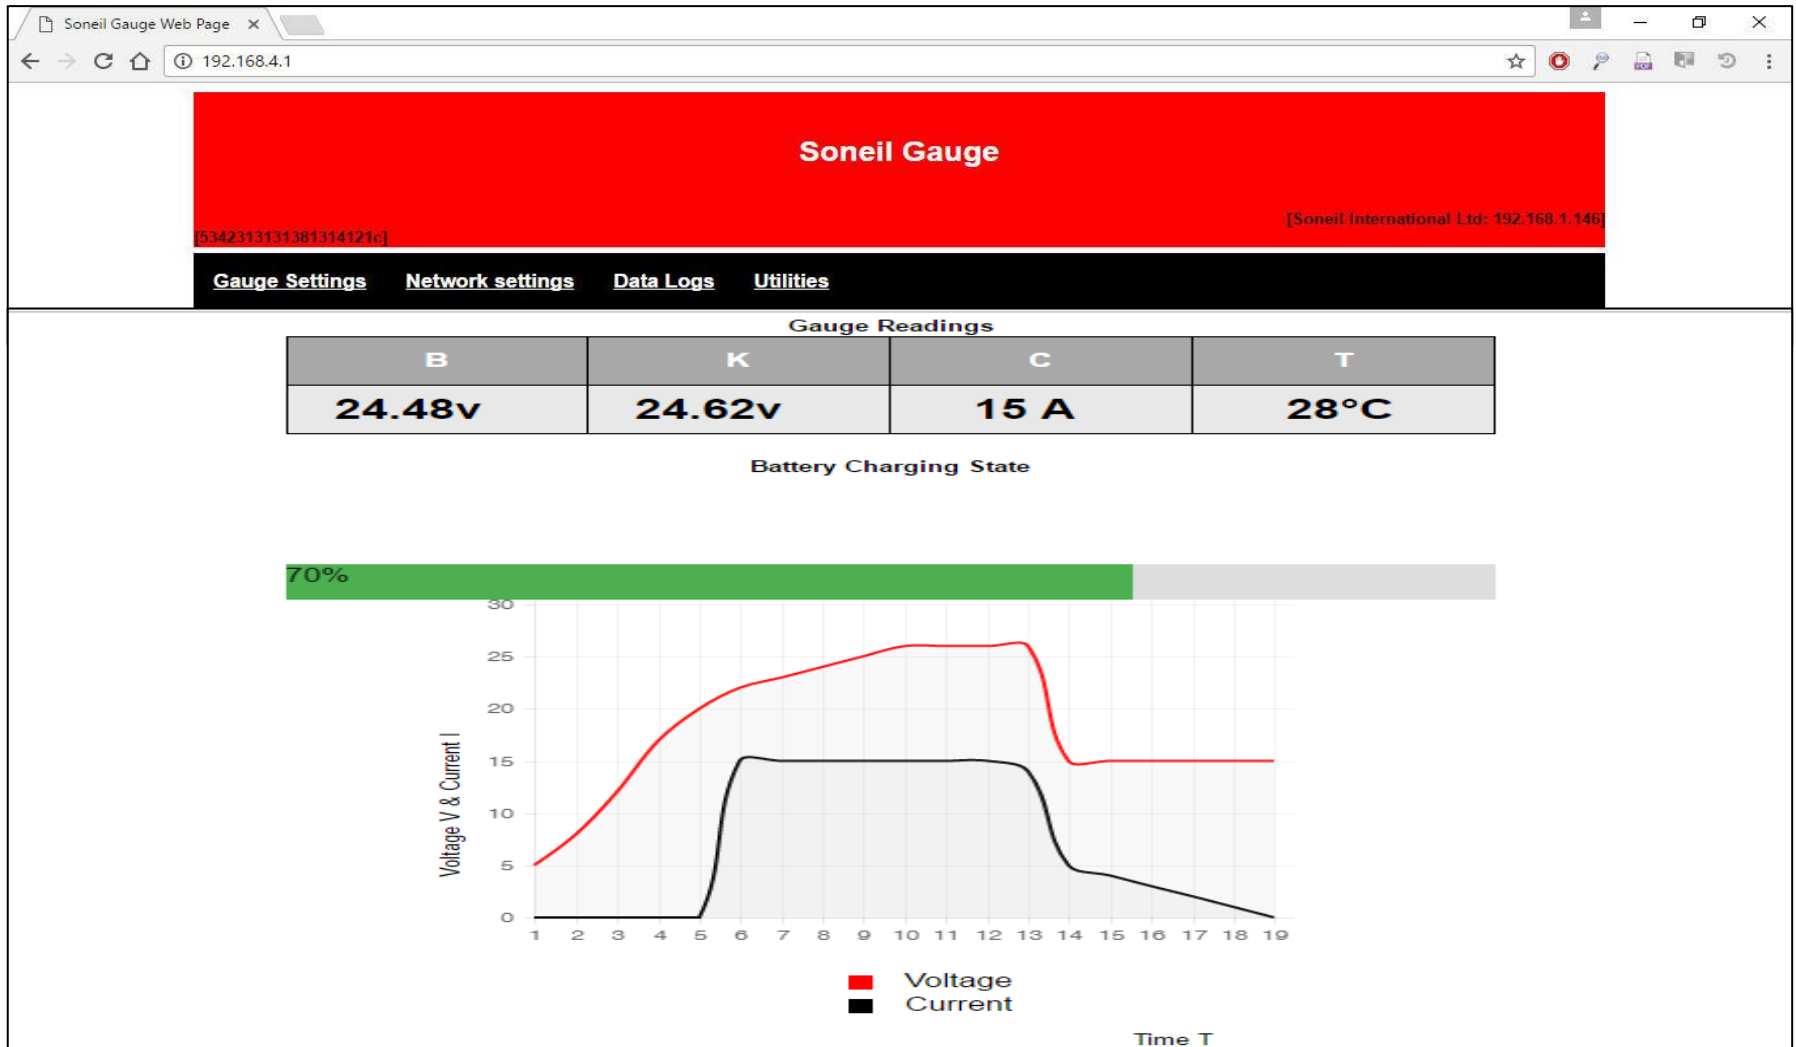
Soneil Gauge Web Page ×

192.168.4.1

Soneil Gauge

[534231313138131412 1c]

[Soneil International Ltd: 192.168.1.146]

Gauge Settings Network settings Data Logs Utilities

Gauge Readings

| B | K | C | T |
|---|---|---|---|
| 24.48v | 24.62v | 15 A | 28°C |

Battery Charging State

70%

30
25
20
15
10
5
0

Voltage V & Current I

1 2 3 4 5 6 7 8 9 10 11 12 13 14 15 16 17 18 19

Voltage
Current

Time T